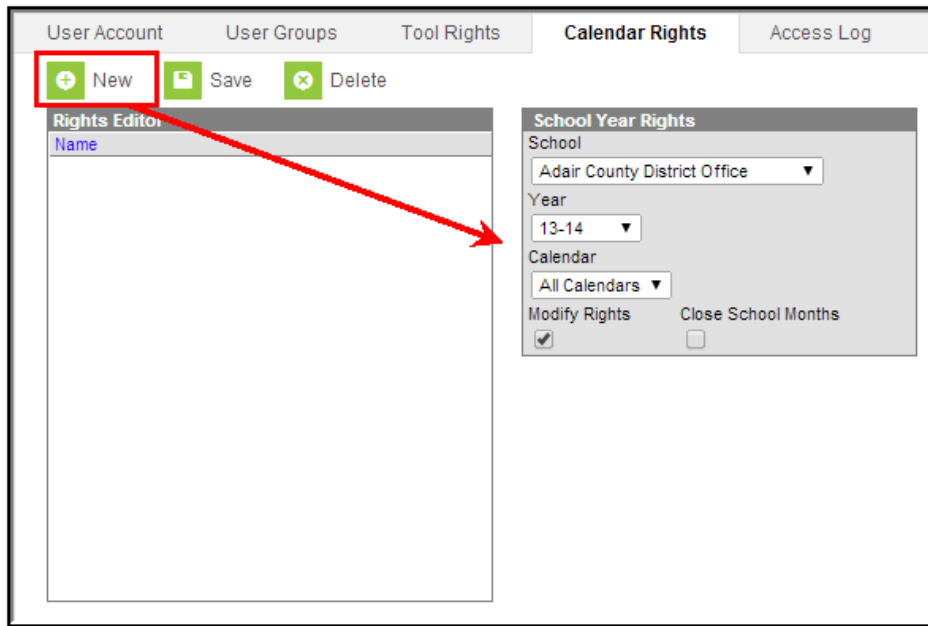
User Account User Groups Tool Rights Calendar Rights Access Log

New Save Delete

Rights Editor
Name

School Year Rights
School
Adair County District Office
Year
13-14
Calendar
All Calendars
Modify Rights Close School Months